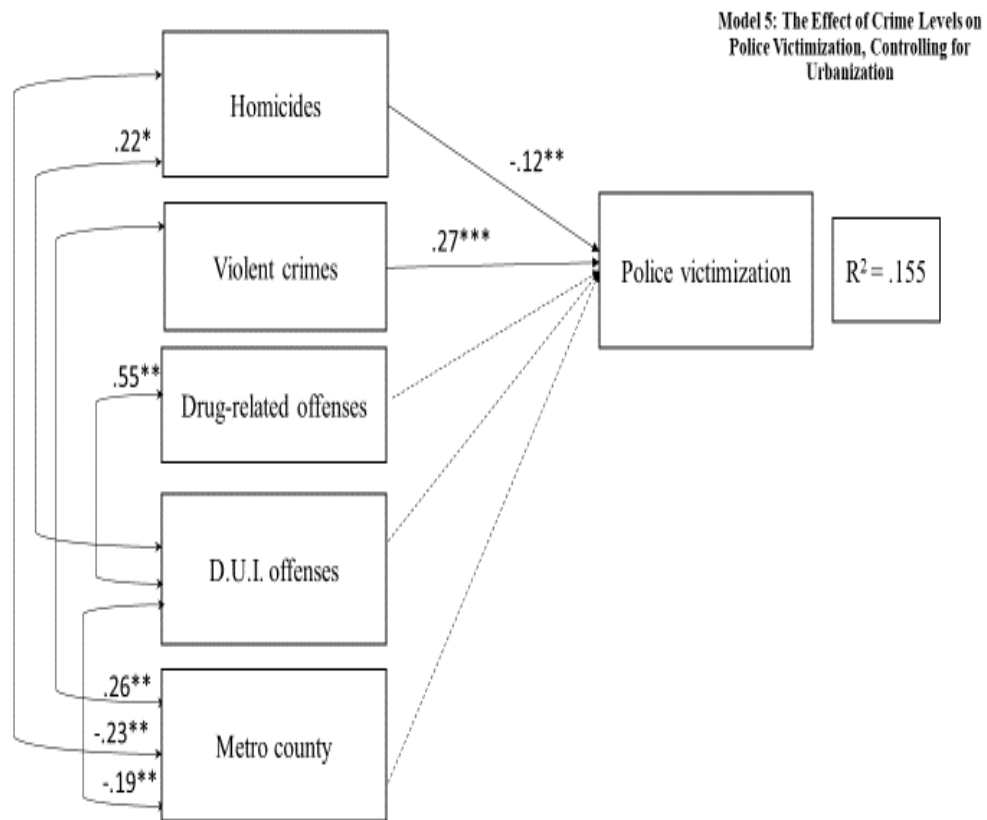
Model 5: The Effect of Crime Levels on Police Victimization, Controlling for Urbanization

Homicides

.22*

-.12**

Violent crimes

.27***

Police victimization

$R^2 = .155$

.55**

Drug-related offenses

D.U.I. offenses

.26**

-.23**

Metro county

-.19**